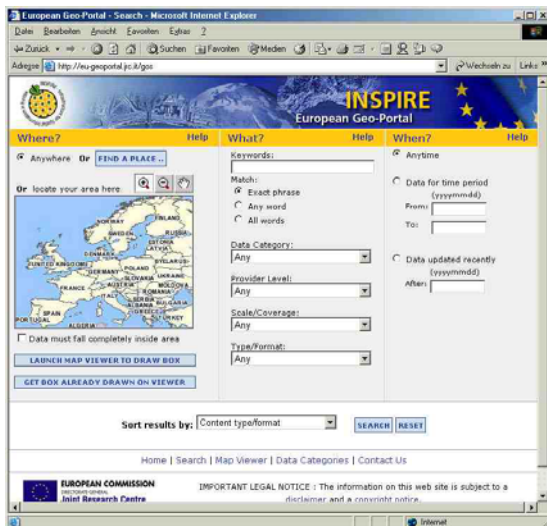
European Geo-Portal - Search - Microsoft Internet Explorer

Datei Bearbeiten Ansicht Favoriten Extras ?

Zurück Suchen Favoriten Medien

Adresse http://eu-geoportal.jrc.it/gos

Wechseln zu Links

INSPIRE
European Geo-Portal

Where? Help

Anywhere Or FIND A PLACE ..

Or locate your area here

NORWAY FINLAND SWEDEN RUSSIA ESTONIA LATVIA DENMARK LITHUANIA UNITED KINGDOM BYELARUS GERMANY POLAND CZECHIA SLOVAKIA UKRAINE FRANCE AUSTRIA HUNGARY MOLDOVA ROMANIA ITALY SERBIA BULGARIA SPAIN PORTUGAL ALBANIA GREECE ALGERIA

Data must fall completely inside area

LAUNCH MAP VIEWER TO DRAW BOX

GET BOX ALREADY DRAWN ON VIEWER

What? Help

Keywords:

Match:
Exact phrase
Any word
All words

Data Category:
Any

Provider Level:
Any

Scale/Coverage:
Any

Type/Format:
Any

When? Help

Anytime

Data for time period
(yyyymmdd)
From:
To:

Data updated recently
(yyyymmdd)
After:

Sort results by: Content type/format SEARCH RESET

Home | Search | Map Viewer | Data Categories | Contact Us

EUROPEAN COMMISSION
DIRECTORATE GENERAL
Joint Research Centre

IMPORTANT LEGAL NOTICE : The information on this web site is subject to a disclaimer and a copyright notice.

Internet